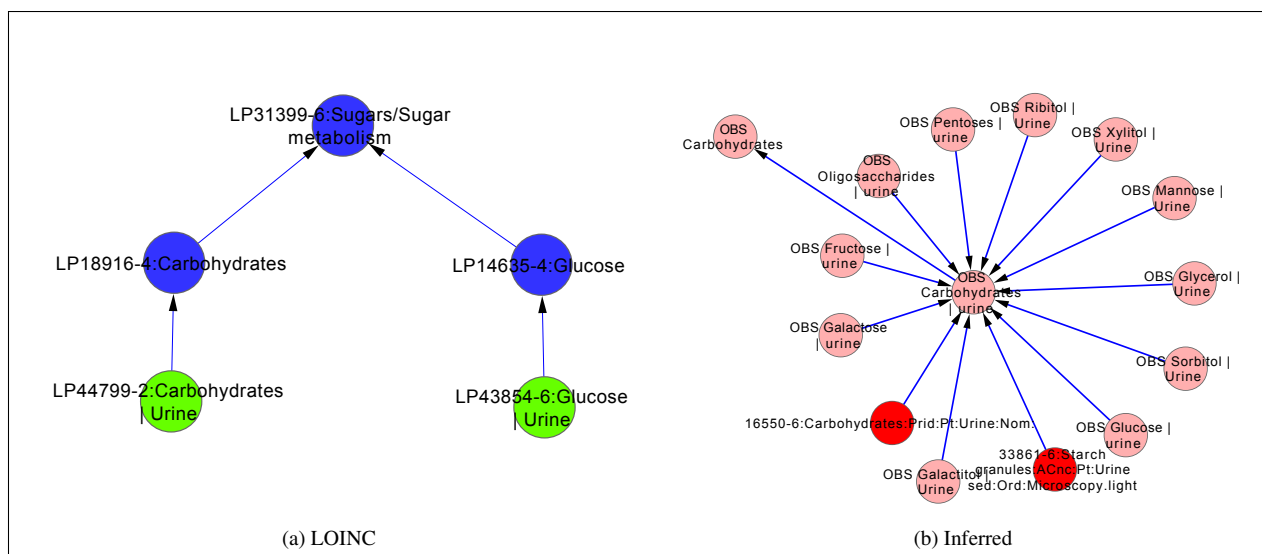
LP31399-6:Sugars/Sugar metabolism

LP18916-4:Carbohydrates

LP14635-4:Glucose

LP44799-2:Carbohydrates | Urine

LP43854-6:Glucose | Urine

(a) LOINC

OBS Carbohydrates

OBS Pentoses | urine

OBS Ribitol | Urine

OBS Xylitol | Urine

OBS Oligosaccharides | urine

OBS Mannose | Urine

OBS Fructose | urine

OBS Carbohydrates | urine

OBS Glycerol | Urine

OBS Galactose | urine

OBS Sorbitol | Urine

16550-6:Carbohydrates:Prid:Pt:Urine:Nom:

OBS Glucose | urine

33861-6:Starch granules:ACnc:Pt:Urine sed:Ord:Microscopy.light

OBS Galactitol | Urine

(b) Inferred